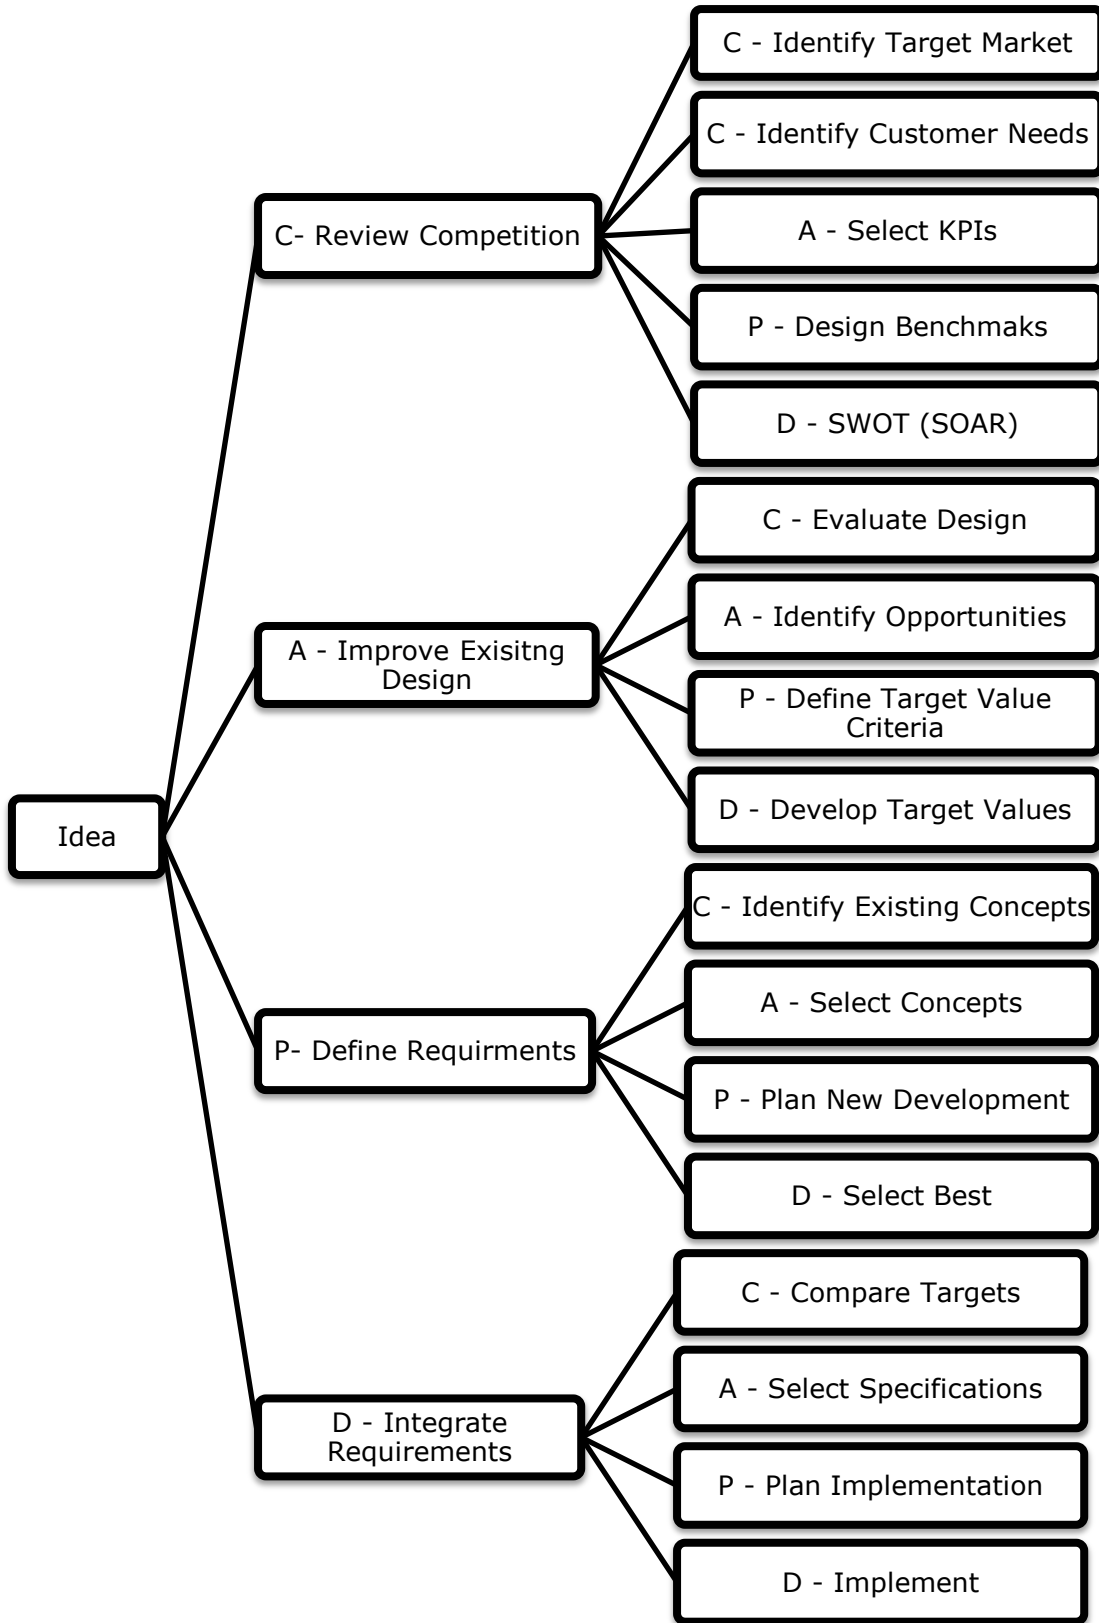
Idea

C- Review Competition

C - Identify Target Market

C - Identify Customer Needs

A - Select KPIs

P - Design Benchmaks

D - SWOT (SOAR)

A - Improve Exisitng Design

C - Evaluate Design

A - Identify Opportunities

P - Define Target Value Criteria

D - Develop Target Values

P- Define Requirments

C - Identify Existing Concepts

A - Select Concepts

P - Plan New Development

D - Select Best

D - Integrate Requirements

C - Compare Targets

A - Select Specifications

P - Plan Implementation

D - Implement